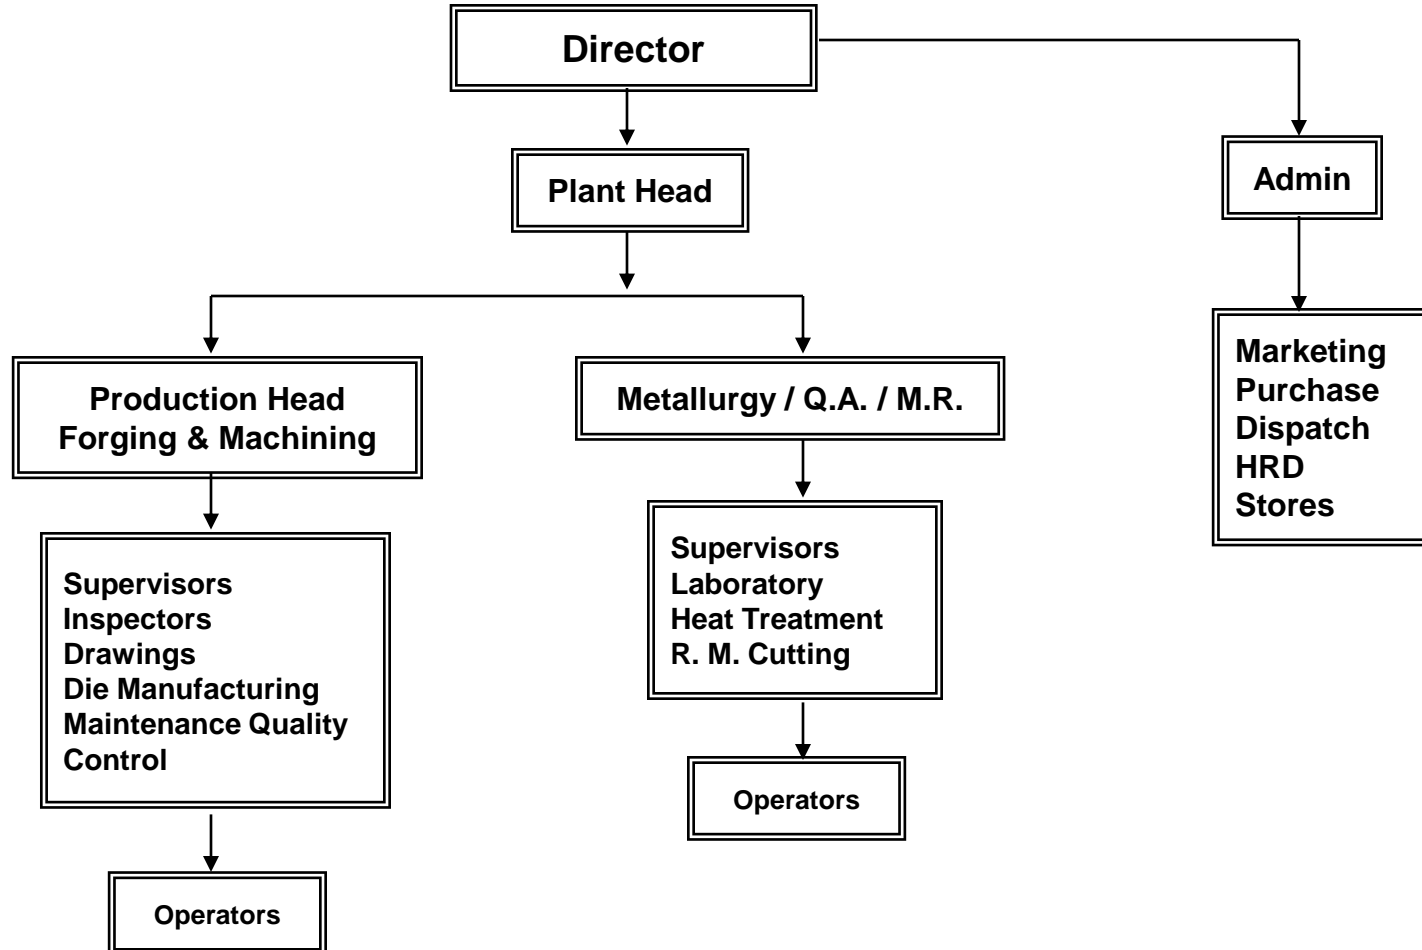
Director

Plant Head

Admin

Marketing
Purchase
Dispatch
HRD
Stores

Production Head
Forging & Machining

Metallurgy / Q.A. / M.R.

Supervisors
Inspectors
Drawings
Die Manufacturing
Maintenance Quality Control

Supervisors
Laboratory
Heat Treatment
R. M. Cutting

Operators

Operators